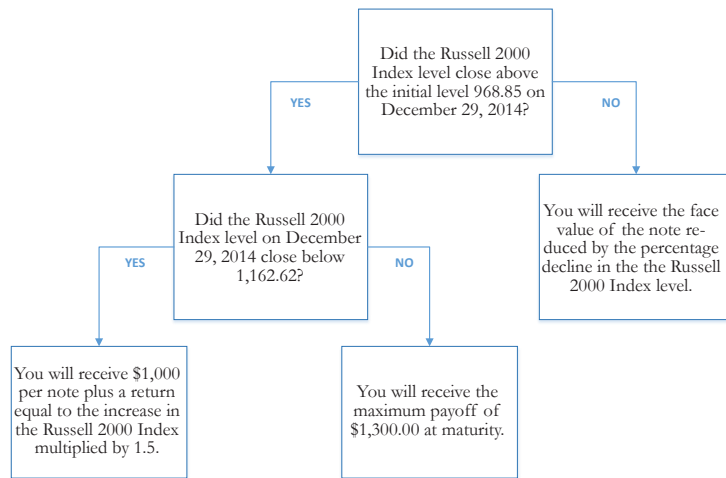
Did the Russell 2000 Index level close above the initial level 968.85 on December 29, 2014?

YES

NO

Did the Russell 2000 Index level on December 29, 2014 close below 1,162.62?

You will receive the face value of the note reduced by the percentage decline in the the Russell 2000 Index level.

YES

NO

You will receive $1,000 per note plus a return equal to the increase in the Russell 2000 Index multiplied by 1.5.

You will receive the maximum payoff of $1,300.00 at maturity.